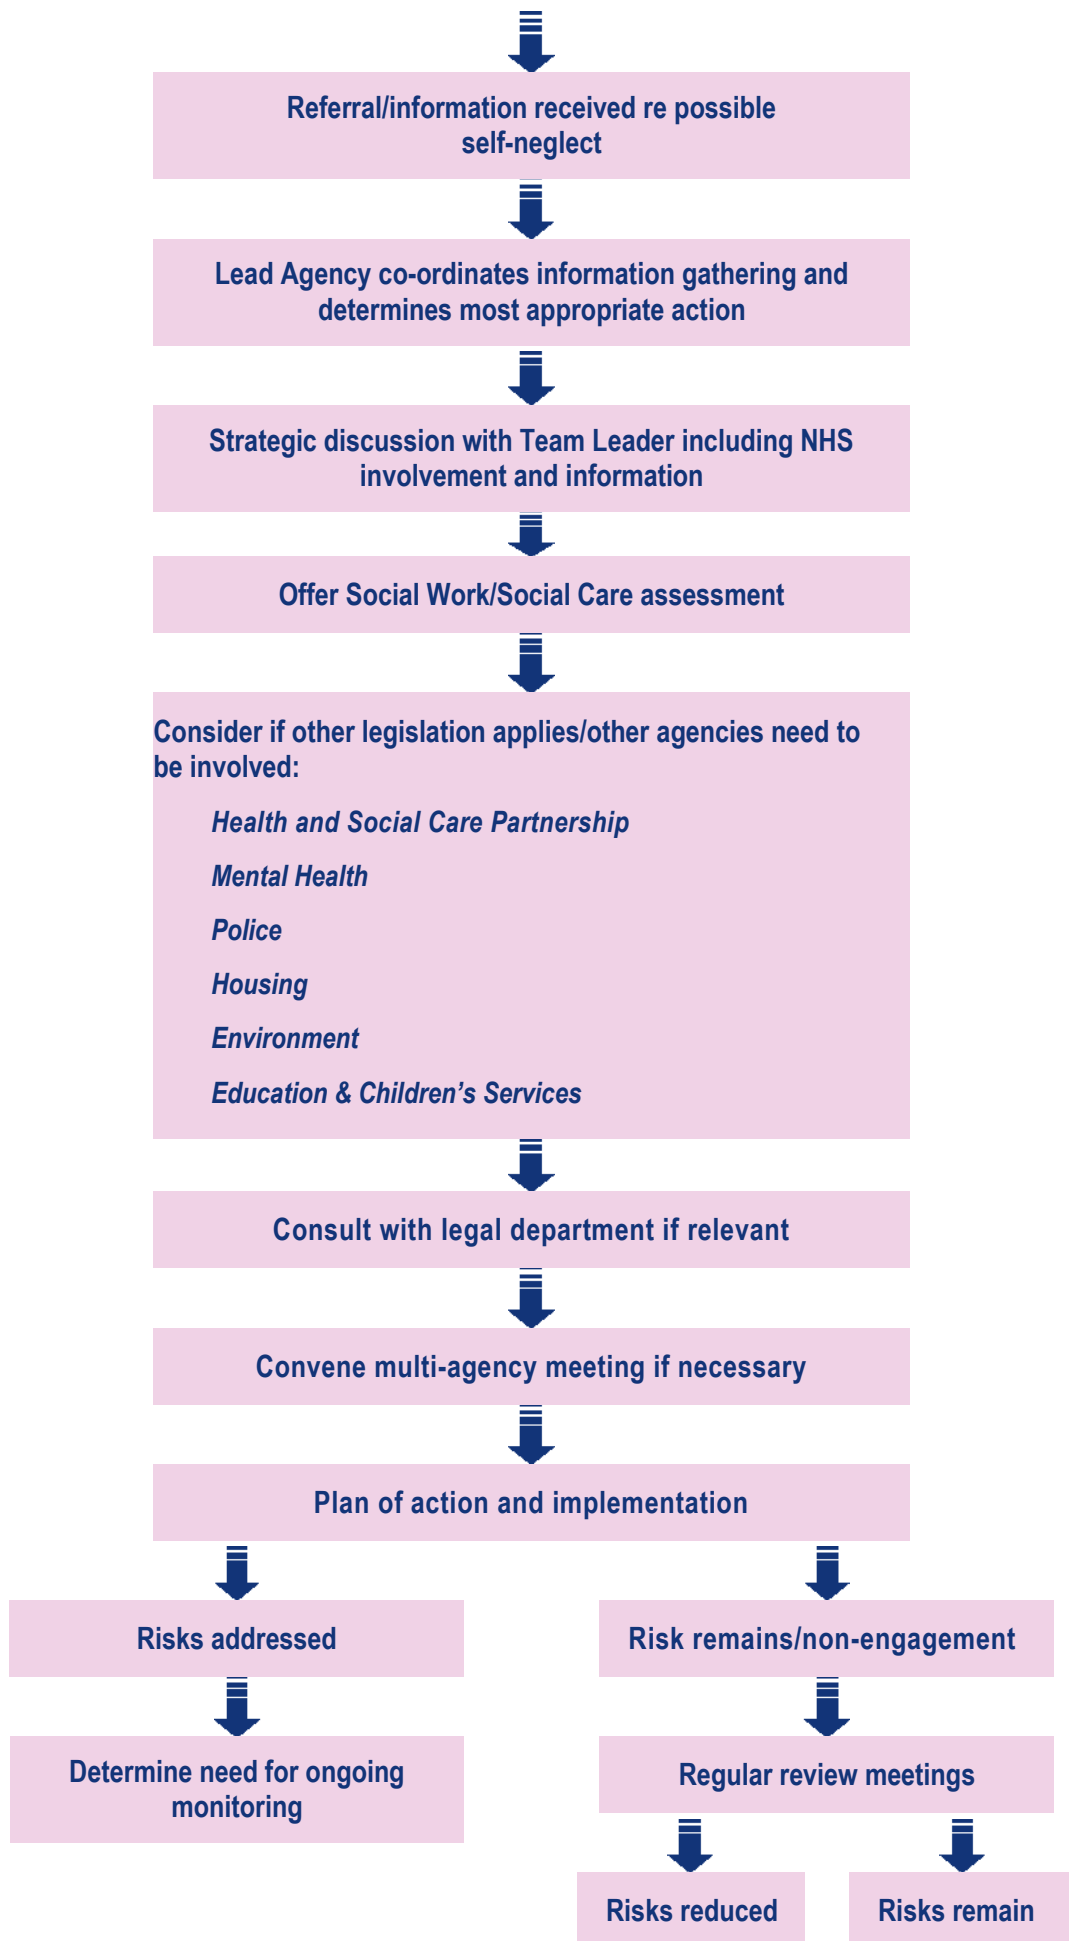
Referral/information received re possible self-neglect

Lead Agency co-ordinates information gathering and determines most appropriate action

Strategic discussion with Team Leader including NHS involvement and information

Offer Social Work/Social Care assessment

Consider if other legislation applies/other agencies need to be involved:

*Health and Social Care Partnership*

*Mental Health*

*Police*

*Housing*

*Environment*

*Education & Children's Services*

Consult with legal department if relevant

Convene multi-agency meeting if necessary

Plan of action and implementation

Risks addressed

Determine need for ongoing monitoring

Risk remains/non-engagement

Regular review meetings

Risks reduced

Risks remain